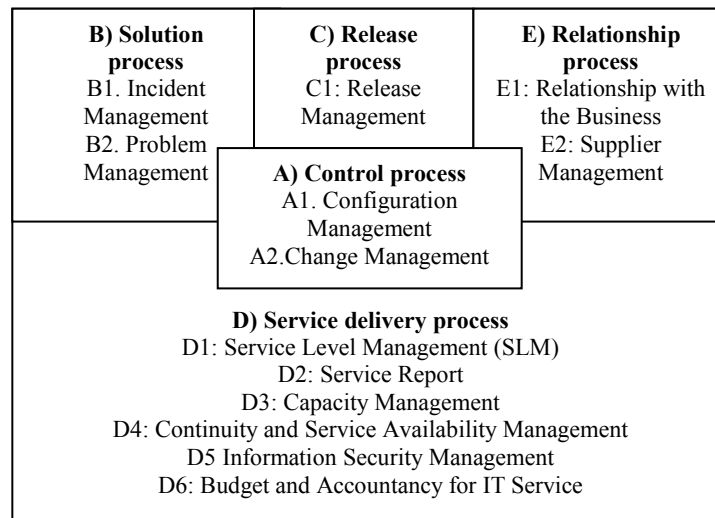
B) Solution process
B1. Incident Management
B2. Problem Management

C) Release process
C1: Release Management

E) Relationship process
E1: Relationship with the Business
E2: Supplier Management

A) Control process
A1. Configuration Management
A2.Change Management

D) Service delivery process
D1: Service Level Management (SLM)
D2: Service Report
D3: Capacity Management
D4: Continuity and Service Availability Management
D5 Information Security Management
D6: Budget and Accountancy for IT Service